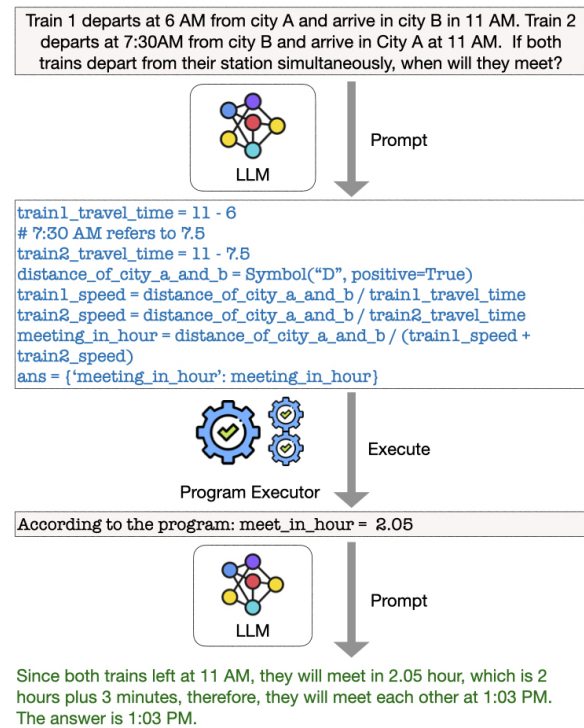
Train 1 departs at 6 AM from city A and arrive in city B in 11 AM. Train 2 departs at 7:30AM from city B and arrive in City A at 11 AM. If both trains depart from their station simultaneously, when will they meet?

LLM

Prompt

train1_travel_time = 11 - 6
# 7:30 AM refers to 7.5
train2_travel_time = 11 - 7.5
distance_of_city_a_and_b = Symbol("D", positive=True)
train1_speed = distance_of_city_a_and_b / train1_travel_time
train2_speed = distance_of_city_a_and_b / train2_travel_time
meeting_in_hour = distance_of_city_a_and_b / (train1_speed + train2_speed)
ans = {'meeting_in_hour': meeting_in_hour}

Execute

Program Executor

According to the program: meet_in_hour = 2.05

LLM

Prompt

Since both trains left at 11 AM, they will meet in 2.05 hour, which is 2 hours plus 3 minutes, therefore, they will meet each other at 1:03 PM. The answer is 1:03 PM.